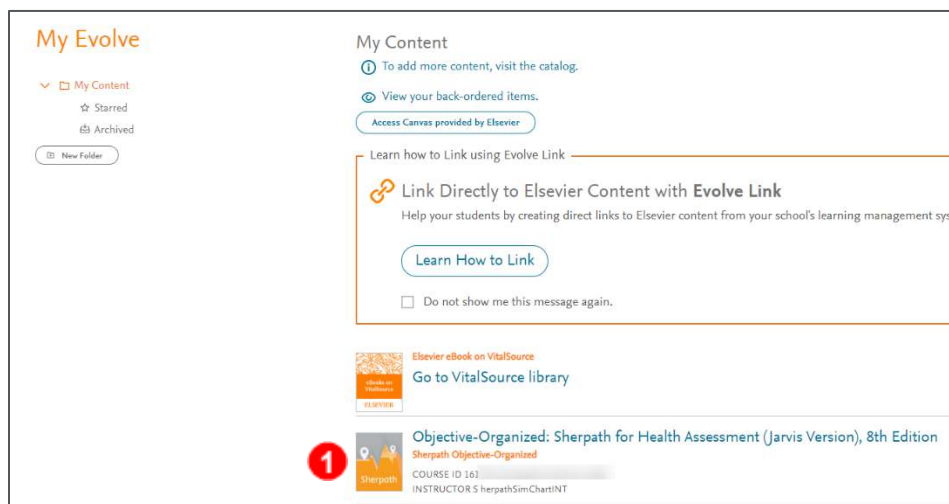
My Evolve

My Content
Starred
Archived
New Folder

My Content
To add more content, visit the catalog.
View your back-ordered items.
Access Canvas provided by Elsevier

Learn how to Link using Evolve Link
Link Directly to Elsevier Content with Evolve Link
Help your students by creating direct links to Elsevier content from your school's learning management sy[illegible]
Learn How to Link
Do not show me this message again.

eBook on VitalSource
ELSEVIER
Elsevier eBook on VitalSource
Go to VitalSource library

Sherpath
1
Objective-Organized: Sherpath for Health Assessment (Jarvis Version), 8th Edition
Sherpath Objective-Organized
COURSE ID 161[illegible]
INSTRUCTOR S herpathSimChartINT